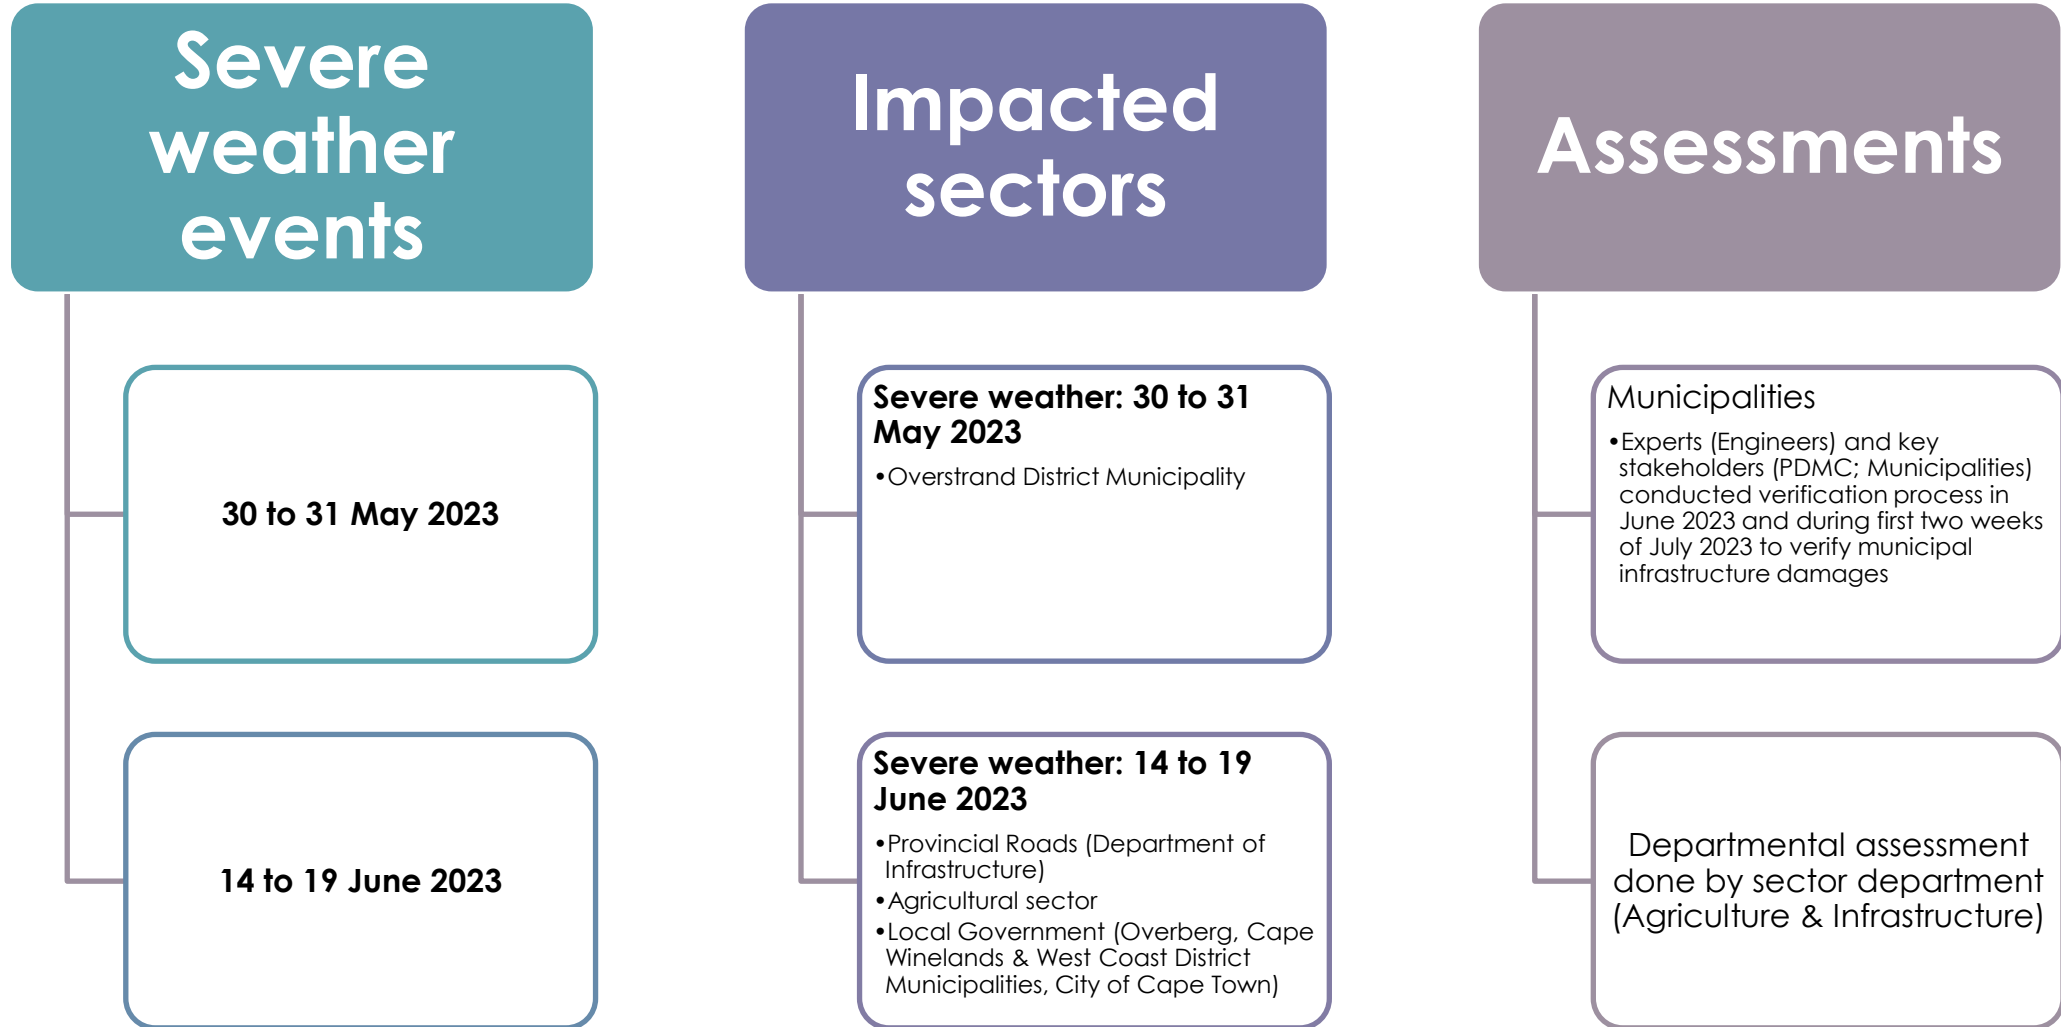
Severe weather events

30 to 31 May 2023

14 to 19 June 2023

Impacted sectors

Severe weather: 30 to 31 May 2023

•Overstrand District Municipality

Severe weather: 14 to 19 June 2023

•Provincial Roads (Department of Infrastructure)
•Agricultural sector
•Local Government (Overberg, Cape Winelands & West Coast District Municipalities, City of Cape Town)

Assessments

Municipalities

•Experts (Engineers) and key stakeholders (PDMC; Municipalities) conducted verification process in June 2023 and during first two weeks of July 2023 to verify municipal infrastructure damages

Departmental assessment done by sector department (Agriculture & Infrastructure)